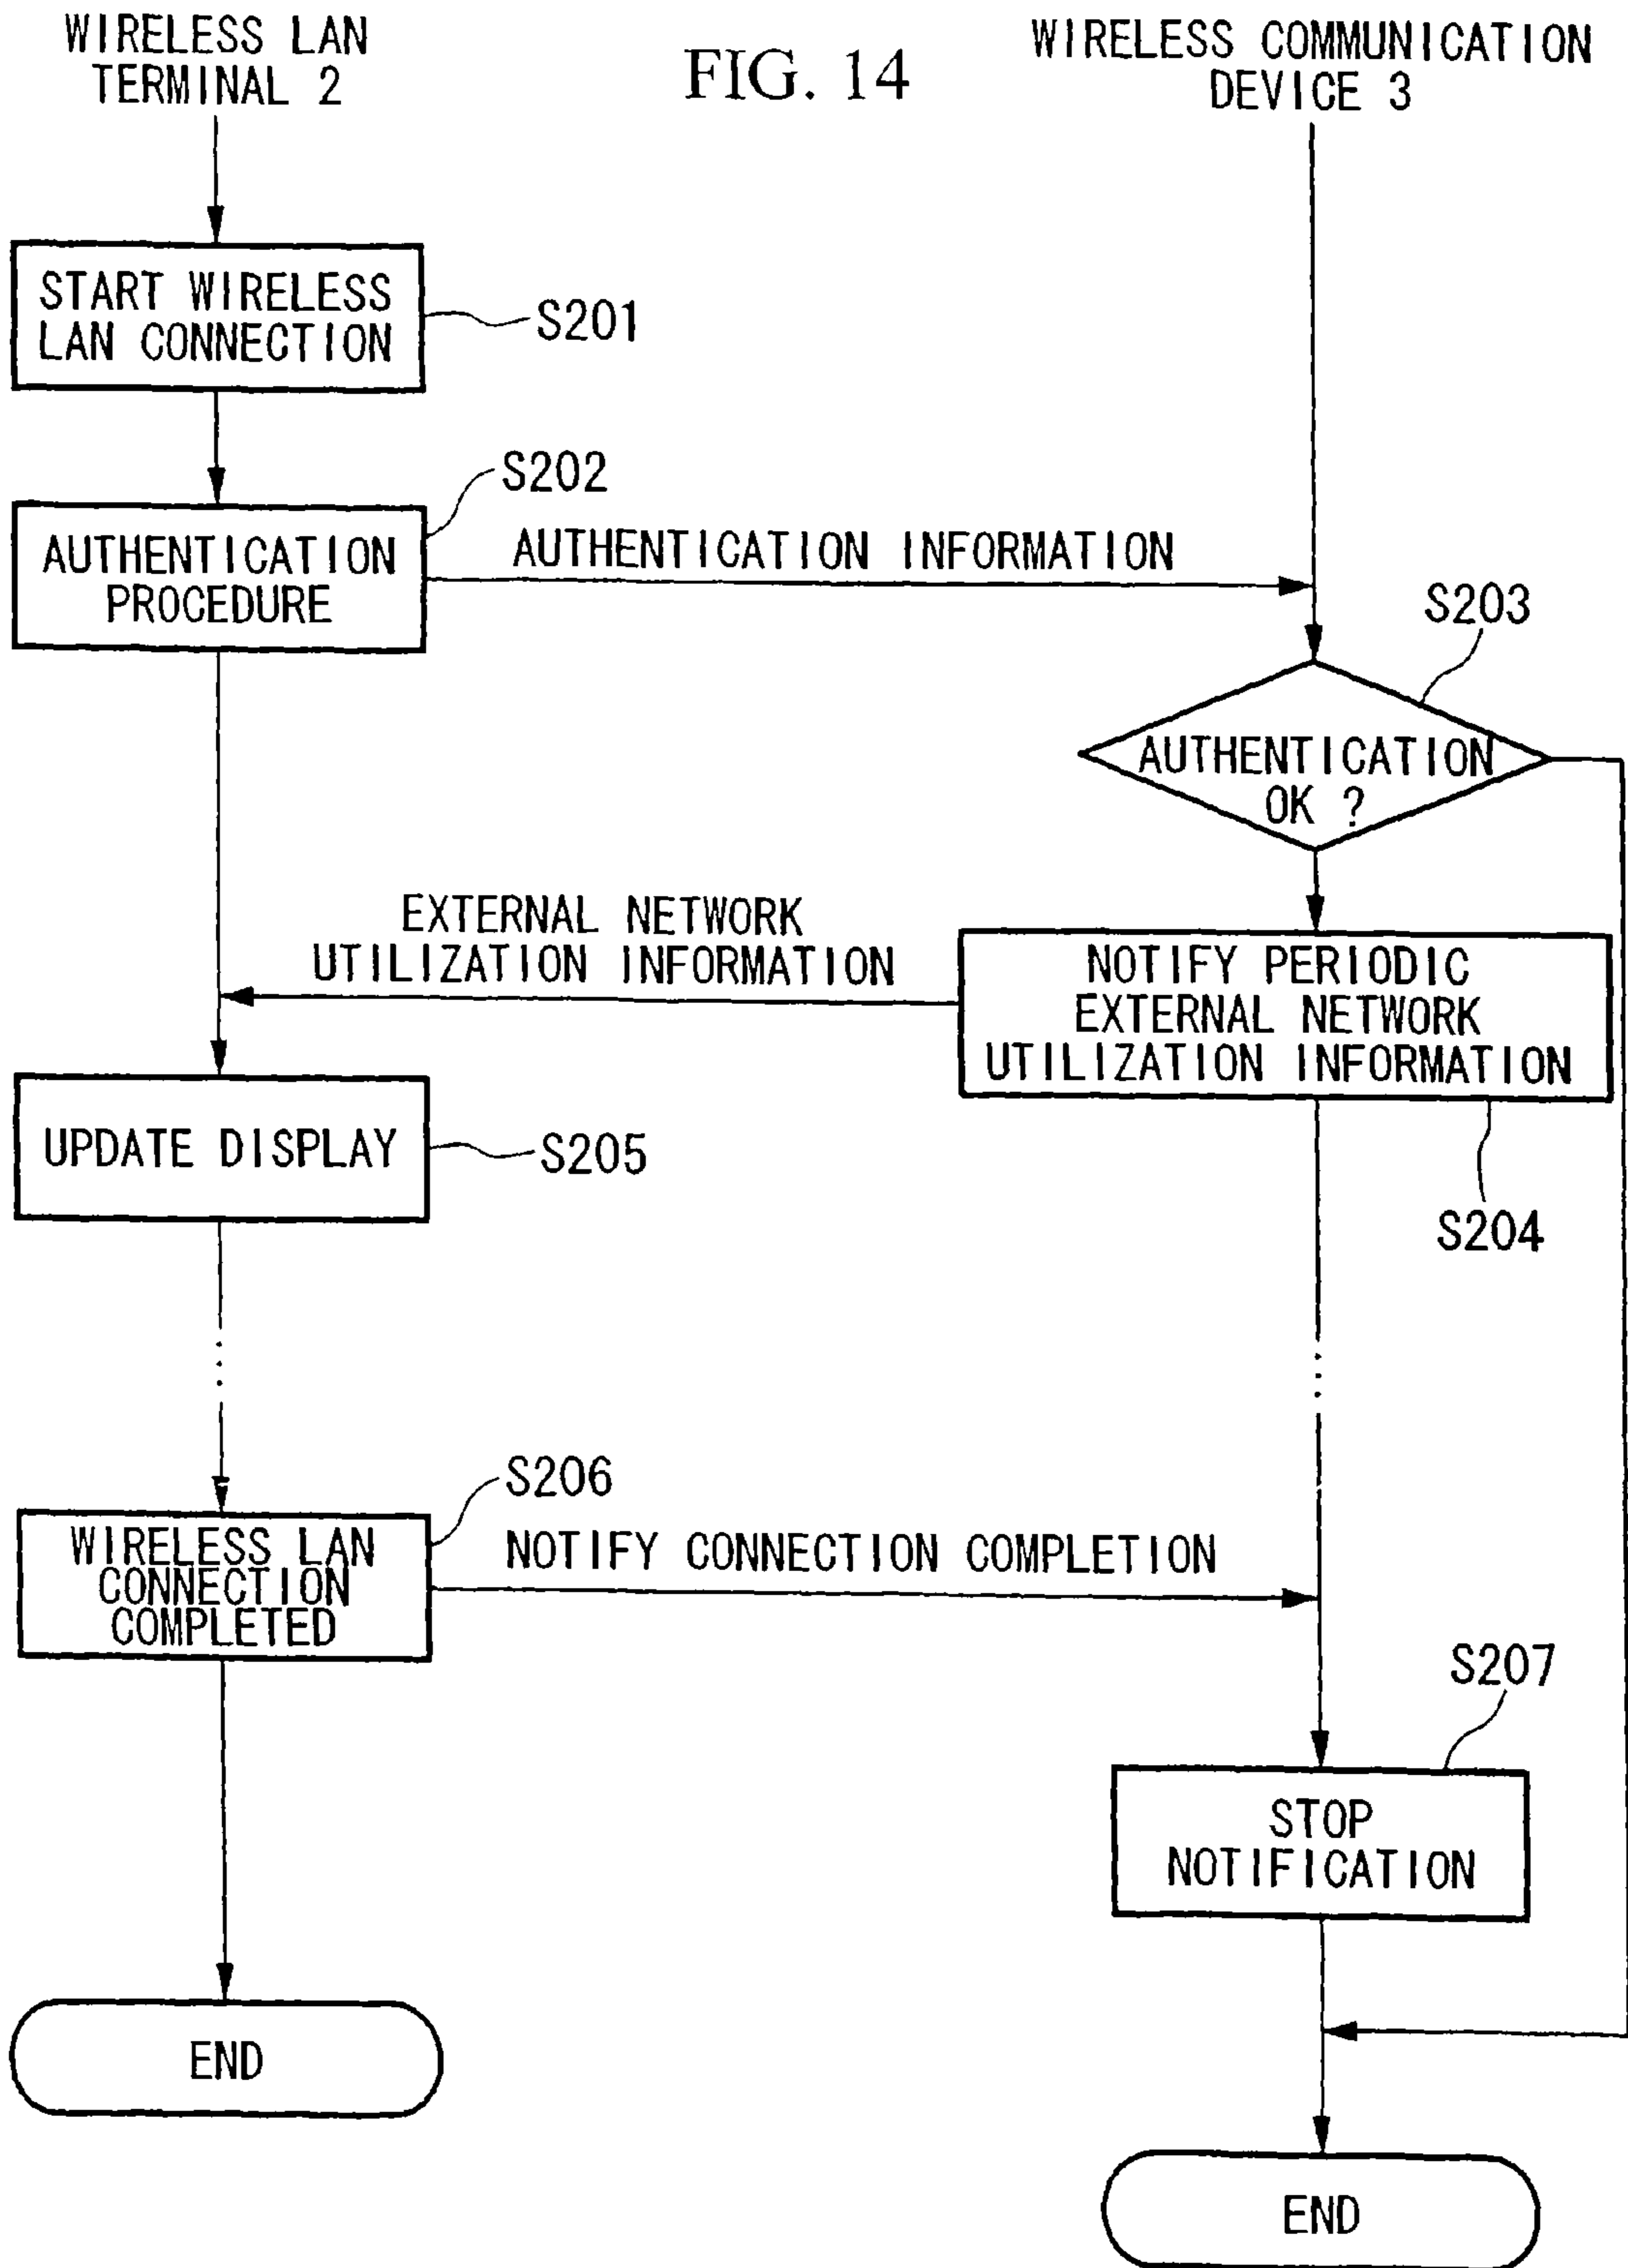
WIRELESS LAN TERMINAL 2

FIG. 14

WIRELESS COMMUNICATION DEVICE 3

START WIRELESS LAN CONNECTION

S201

S202

AUTHENTICATION PROCEDURE

AUTHENTICATION INFORMATION

S203

AUTHENTICATION OK ?

EXTERNAL NETWORK UTILIZATION INFORMATION

NOTIFY PERIODIC EXTERNAL NETWORK UTILIZATION INFORMATION

UPDATE DISPLAY

S205

S204

S206

WIRELESS LAN CONNECTION COMPLETED

NOTIFY CONNECTION COMPLETION

S207

STOP NOTIFICATION

END

END